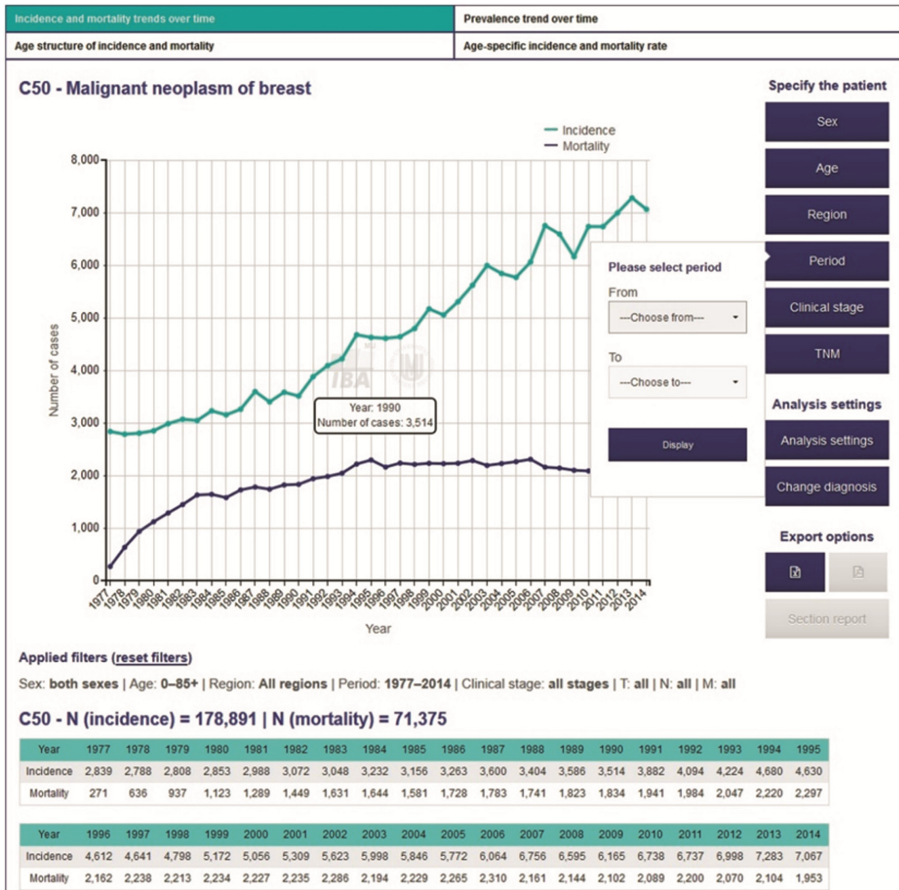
Incidence and mortality trends over time
Prevalence trend over time
Age structure of incidence and mortality
Age-specific incidence and mortality rate

C50 - Malignant neoplasm of breast

Incidence
Mortality

8,000
7,000
6,000
5,000
4,000
3,000
2,000
1,000
0

Number of cases

Year: 1990
Number of cases: 3,514

1977 1978 1979 1980 1981 1982 1983 1984 1985 1986 1987 1988 1989 1990 1991 1992 1993 1994 1995 1996 1997 1998 1999 2000 2001 2002 2003 2004 2005 2006 2007 2008 2009 2010 2011 2012 2013 2014

Year

IBA

Please select period
From
---Choose from---
To
---Choose to---
Display

Specify the patient
Sex
Age
Region
Period
Clinical stage
TNM
Analysis settings
Analysis settings
Change diagnosis
Export options
Section report

Applied filters (reset filters)
Sex: both sexes | Age: 0–85+ | Region: All regions | Period: 1977–2014 | Clinical stage: all stages | T: all | N: all | M: all

C50 - N (incidence) = 178,891 | N (mortality) = 71,375

| Year | 1977 | 1978 | 1979 | 1980 | 1981 | 1982 | 1983 | 1984 | 1985 | 1986 | 1987 | 1988 | 1989 | 1990 | 1991 | 1992 | 1993 | 1994 | 1995 |
|---|---|---|---|---|---|---|---|---|---|---|---|---|---|---|---|---|---|---|---|
| Incidence | 2,839 | 2,788 | 2,808 | 2,853 | 2,988 | 3,072 | 3,048 | 3,232 | 3,156 | 3,263 | 3,600 | 3,404 | 3,586 | 3,514 | 3,882 | 4,094 | 4,224 | 4,680 | 4,630 |
| Mortality | 271 | 636 | 937 | 1,123 | 1,289 | 1,449 | 1,631 | 1,644 | 1,581 | 1,728 | 1,783 | 1,741 | 1,823 | 1,834 | 1,941 | 1,984 | 2,047 | 2,220 | 2,297 |

| Year | 1996 | 1997 | 1998 | 1999 | 2000 | 2001 | 2002 | 2003 | 2004 | 2005 | 2006 | 2007 | 2008 | 2009 | 2010 | 2011 | 2012 | 2013 | 2014 |
|---|---|---|---|---|---|---|---|---|---|---|---|---|---|---|---|---|---|---|---|
| Incidence | 4,612 | 4,641 | 4,798 | 5,172 | 5,056 | 5,309 | 5,623 | 5,998 | 5,846 | 5,772 | 6,064 | 6,756 | 6,595 | 6,165 | 6,738 | 6,737 | 6,998 | 7,283 | 7,067 |
| Mortality | 2,162 | 2,238 | 2,213 | 2,234 | 2,227 | 2,235 | 2,286 | 2,194 | 2,229 | 2,265 | 2,310 | 2,161 | 2,144 | 2,102 | 2,089 | 2,200 | 2,070 | 2,104 | 1,953 |